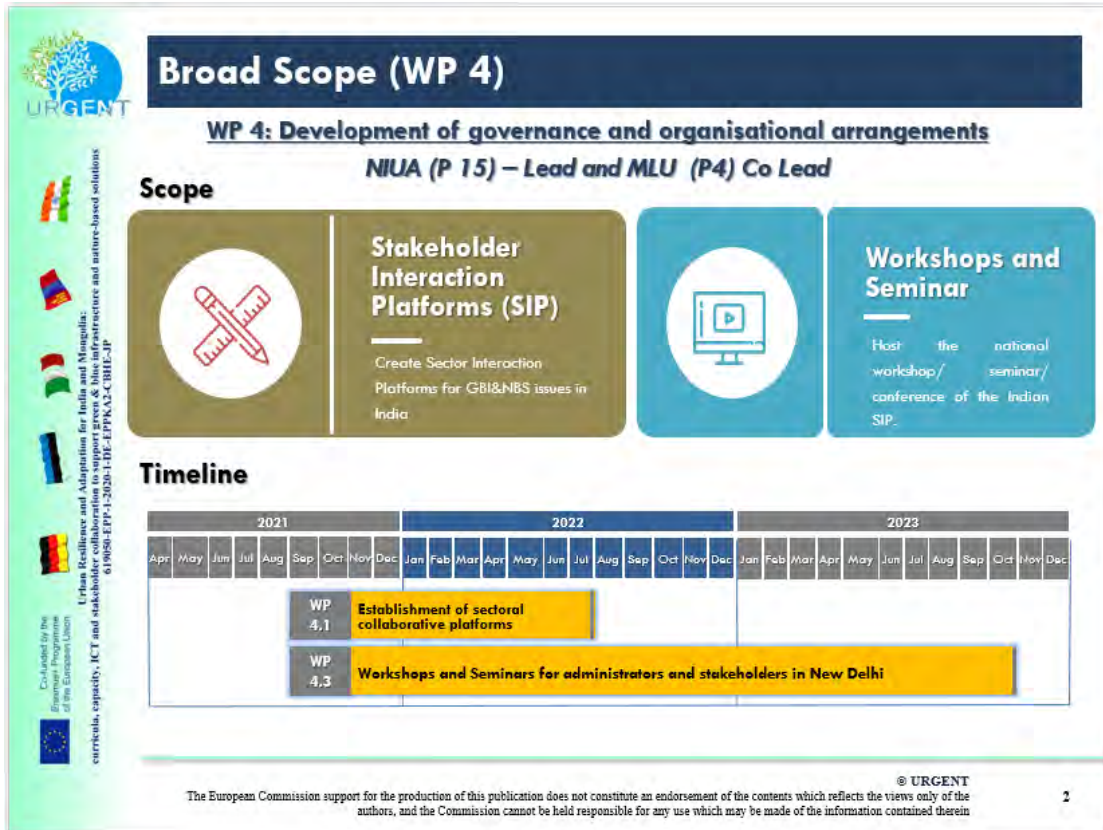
URGENT

Urban Resilience and Adaptation for India and Mongolia: curricula, capacity, ICT and stakeholder collaboration to support green & blue infrastructure and nature-based solutions 619050-EPP-1-2020-1-DE-EPPKA2-CBHE-JP

Co-funded by the Erasmus+ Programme of the European Union

Broad Scope (WP 4)

WP 4: Development of governance and organisational arrangements

NIUA (P 15) – Lead and MLU (P4) Co Lead

Scope

Stakeholder Interaction Platforms (SIP)

Create Sector Interaction Platforms for GBI&NBS issues in India

Workshops and Seminar

Host the national workshop/ seminar/ conference of the Indian SIP.

Timeline

| 2021 | | | | | | | | | 2022 | | | | | | | | | | | | 2023 | | | | | | | | | | | |
|---|---|---|---|---|---|---|---|---|---|---|---|---|---|---|---|---|---|---|---|---|---|---|---|---|---|---|---|---|---|---|---|---|
| Apr | May | Jun | Jul | Aug | Sep | Oct | Nov | Dec | Jan | Feb | Mar | Apr | May | Jun | Jul | Aug | Sep | Oct | Nov | Dec | Jan | Feb | Mar | Apr | May | Jun | Jul | Aug | Sep | Oct | Nov | Dec |

WP 4.1 Establishment of sectoral collaborative platforms

WP 4.3 Workshops and Seminars for administrators and stakeholders in New Delhi

© URGENT

The European Commission support for the production of this publication does not constitute an endorsement of the contents which reflects the views only of the authors, and the Commission cannot be held responsible for any use which may be made of the information contained therein

2